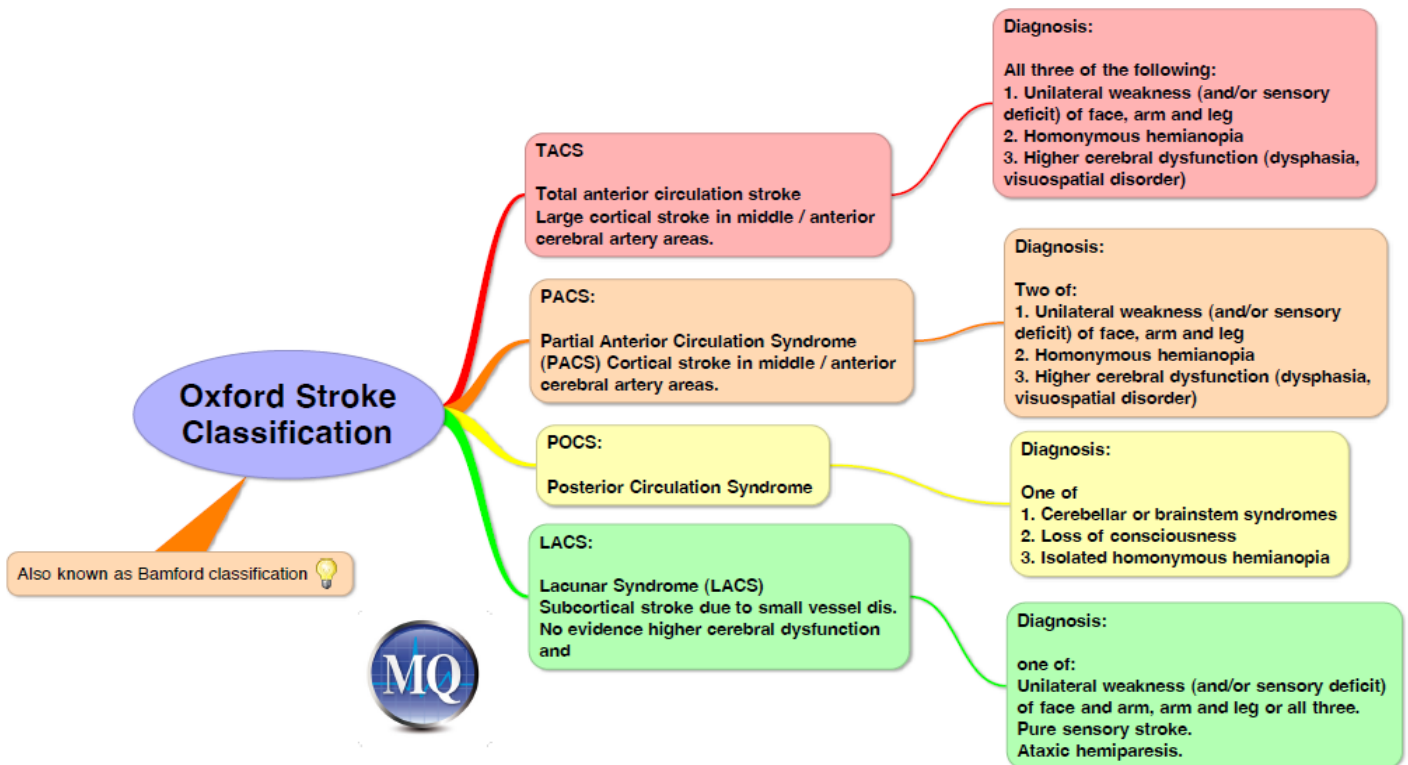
Oxford Stroke Classification

Also known as Bamford classification

MQ

TACS

Total anterior circulation stroke
Large cortical stroke in middle / anterior cerebral artery areas.

Diagnosis:

All three of the following:
1. Unilateral weakness (and/or sensory deficit) of face, arm and leg
2. Homonymous hemianopia
3. Higher cerebral dysfunction (dysphasia, visuospatial disorder)

PACS:

Partial Anterior Circulation Syndrome (PACS) Cortical stroke in middle / anterior cerebral artery areas.

Diagnosis:

Two of:
1. Unilateral weakness (and/or sensory deficit) of face, arm and leg
2. Homonymous hemianopia
3. Higher cerebral dysfunction (dysphasia, visuospatial disorder)

POCS:

Posterior Circulation Syndrome

Diagnosis:

One of
1. Cerebellar or brainstem syndromes
2. Loss of consciousness
3. Isolated homonymous hemianopia

LACS:

Lacunar Syndrome (LACS)
Subcortical stroke due to small vessel dis.
No evidence higher cerebral dysfunction and

Diagnosis:

one of:
Unilateral weakness (and/or sensory deficit) of face and arm, arm and leg or all three.
Pure sensory stroke.
Ataxic hemiparesis.